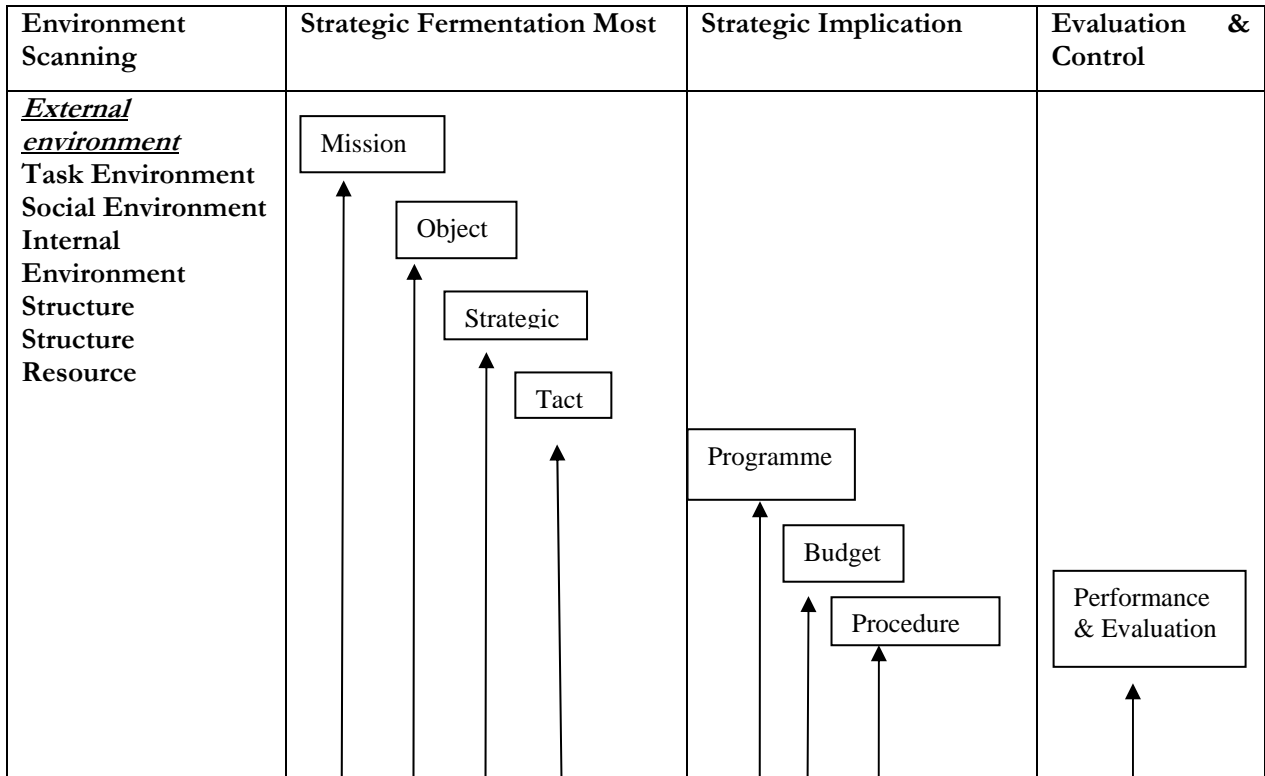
| Environment Scanning | Strategic Fermentation Most | Strategic Implication | Evaluation & Control |
|---|---|---|---|
| *External environment* Task Environment Social Environment Internal Environment Structure Structure Resource | Mission Object Strategic Tact | Programme Budget Procedure | Performance & Evaluation |